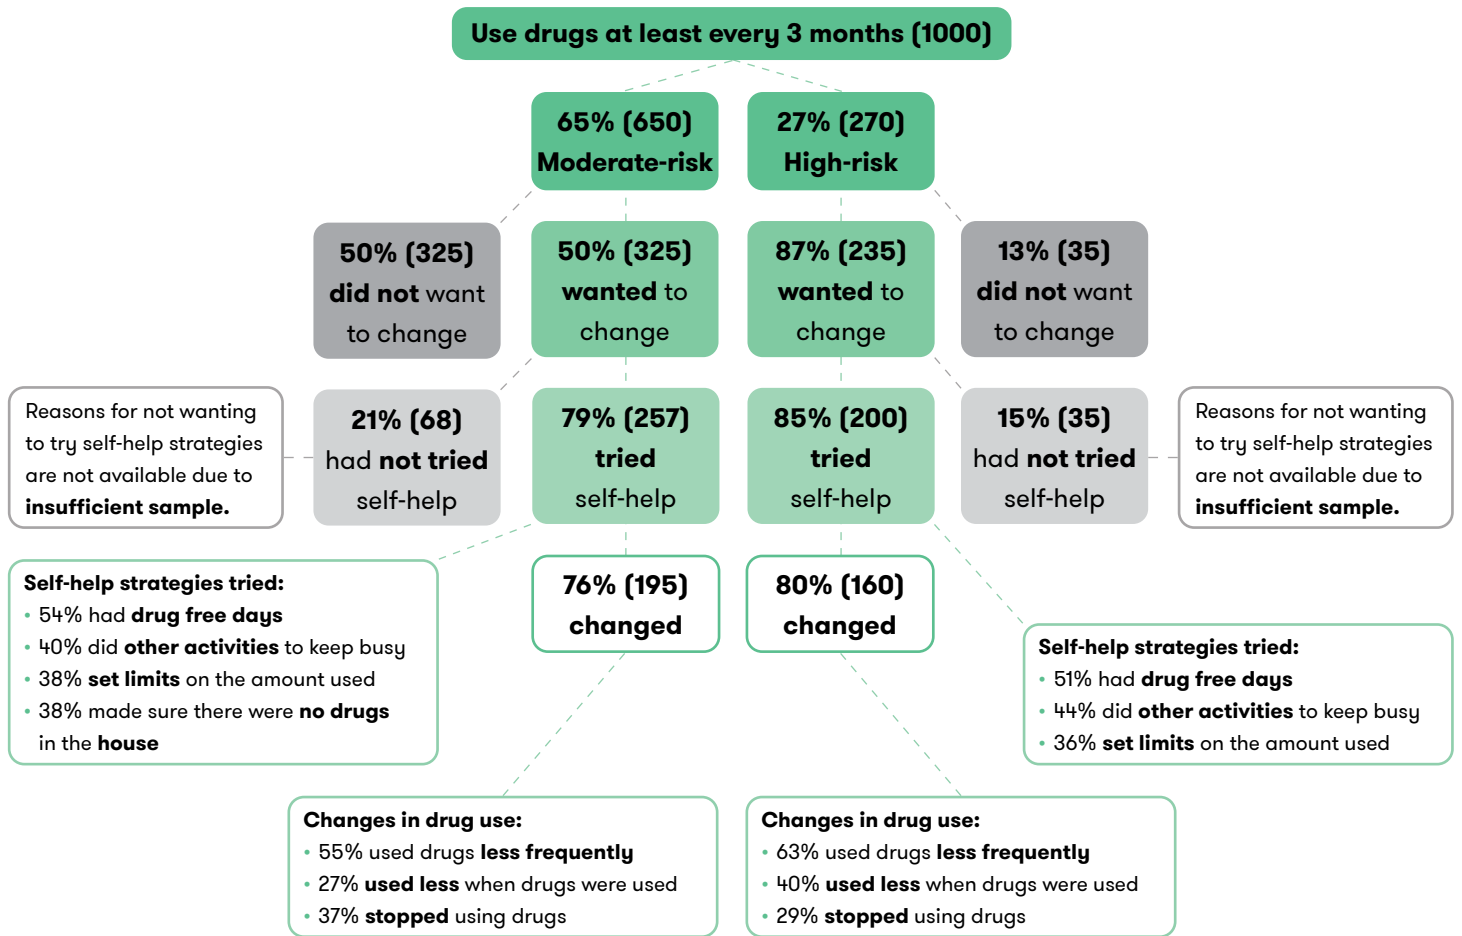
Use drugs at least every 3 months (1000)

65% (650)
Moderate-risk

27% (270)
High-risk

50% (325)
did not want to change

50% (325)
wanted to change

87% (235)
wanted to change

13% (35)
did not want to change

Reasons for not wanting to try self-help strategies are not available due to insufficient sample.

21% (68)
had not tried self-help

79% (257)
tried self-help

85% (200)
tried self-help

15% (35)
had not tried self-help

Reasons for not wanting to try self-help strategies are not available due to insufficient sample.

Self-help strategies tried:
• 54% had drug free days
• 40% did other activities to keep busy
• 38% set limits on the amount used
• 38% made sure there were no drugs in the house

76% (195)
changed

80% (160)
changed

Self-help strategies tried:
• 51% had drug free days
• 44% did other activities to keep busy
• 36% set limits on the amount used

Changes in drug use:
• 55% used drugs less frequently
• 27% used less when drugs were used
• 37% stopped using drugs

Changes in drug use:
• 63% used drugs less frequently
• 40% used less when drugs were used
• 29% stopped using drugs